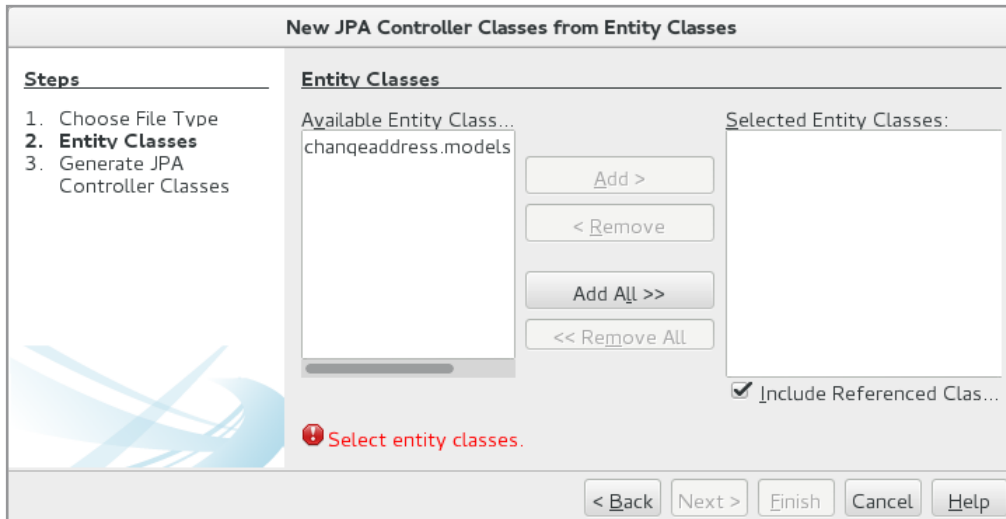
New JPA Controller Classes from Entity Classes

Steps

1. Choose File Type
2. Entity Classes
3. Generate JPA Controller Classes

Entity Classes

Available Entity Class...

changeaddress.models

Add >

< Remove

Add All >>

<< Remove All

Selected Entity Classes:

Include Referenced Clas...

Select entity classes.

< Back

Next >

Finish

Cancel

Help